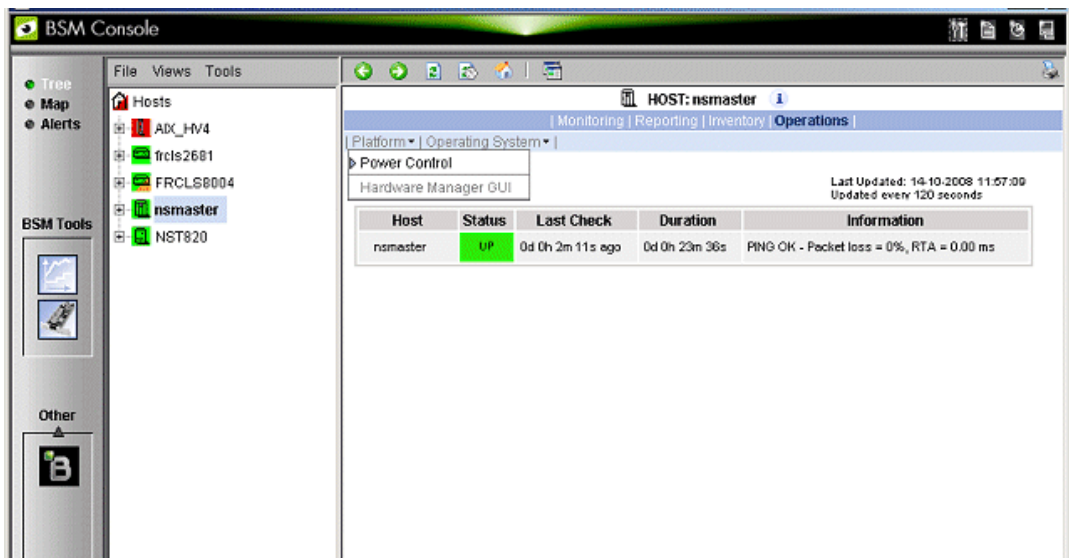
BSM Console

Tree
Map
Alerts

BSM Tools

Other

File Views Tools

Hosts
AIX_HV4
frcls2681
FRCLS8004
nsmaster
NST820

HOST: nsmaster

| Monitoring | Reporting | Inventory | Operations |

Platform ▾ | Operating System ▾ |

Power Control
Hardware Manager GUI

Last Updated: 14-10-2008 11:57:09
Updated every 120 seconds

| Host | Status | Last Check | Duration | Information |
|---|---|---|---|---|
| nsmaster | UP | 0d 0h 2m 11s ago | 0d 0h 23m 36s | PING OK - Packet loss = 0%, RTA = 0.00 ms |